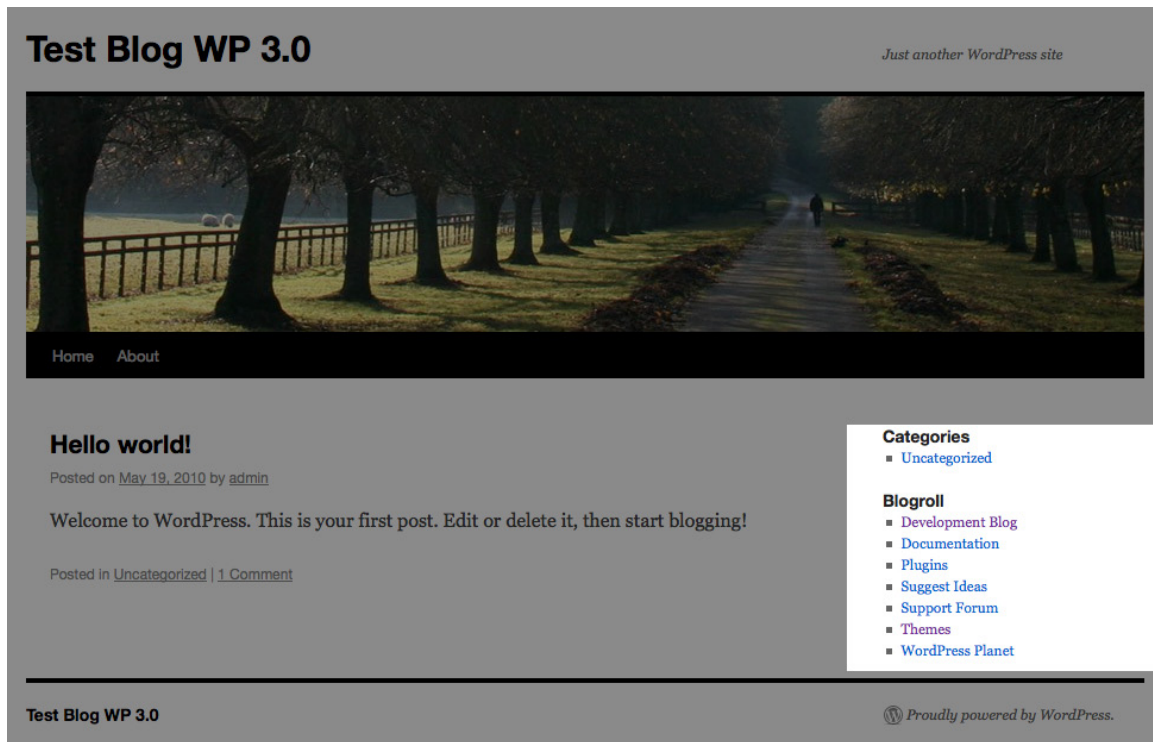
Test Blog WP 3.0

Just another WordPress site

Home About

Hello world!

Posted on May 19, 2010 by admin

Welcome to WordPress. This is your first post. Edit or delete it, then start blogging!

Posted in Uncategorized | 1 Comment

Categories
- Uncategorized

Blogroll
- Development Blog
- Documentation
- Plugins
- Suggest Ideas
- Support Forum
- Themes
- WordPress Planet

Test Blog WP 3.0

Proudly powered by WordPress.